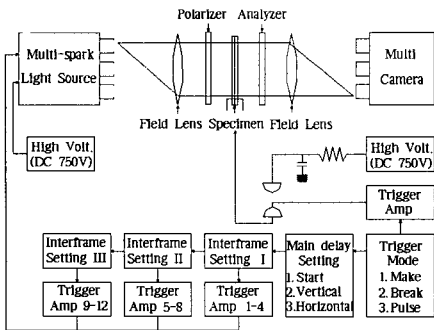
Polarizer Analyzer

Multi-spark Light Source

Multi Camera

Field Lens Specimen Field Lens

High Volt. (DC 750V)

High Volt. (DC 750V)

Trigger Amp

Interframe Setting III

Interframe Setting II

Interframe Setting I

Main delay Setting
1. Start
2. Vertical
3. Horizontal

Trigger Mode
1. Make
2. Break
3. Pulse

Trigger Amp 9-12

Trigger Amp 5-8

Trigger Amp 1-4